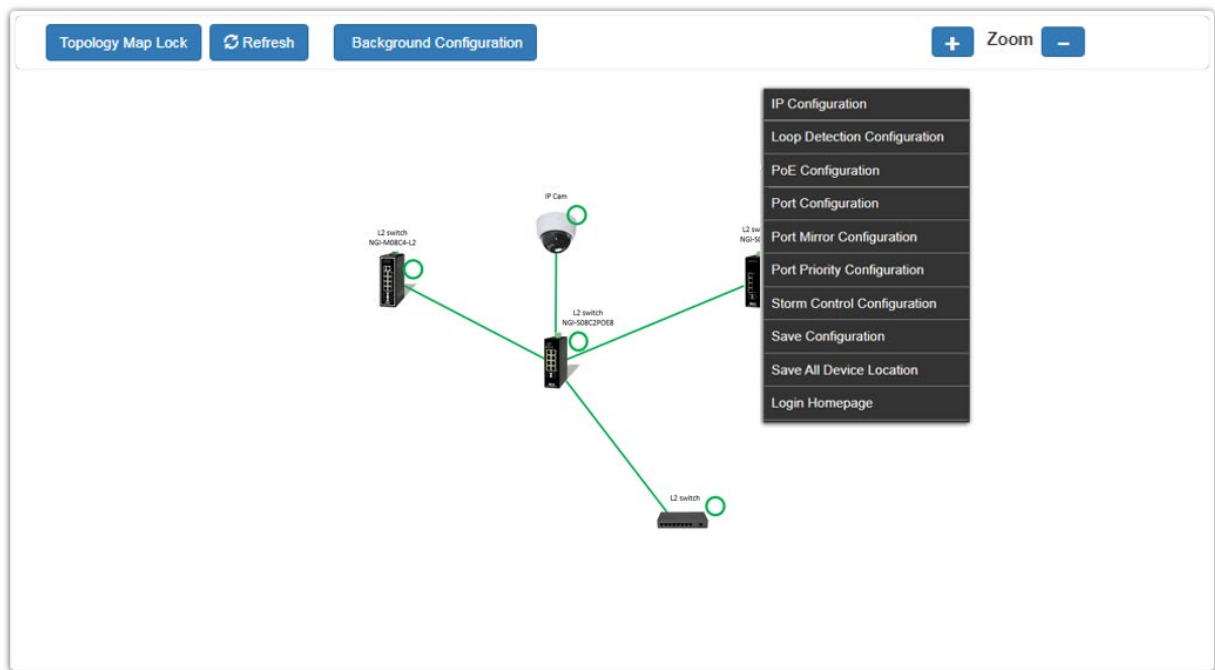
Topology Map Lock
Refresh
Background Configuration
+
Zoom
–

IP Configuration
Loop Detection Configuration
PoE Configuration
Port Configuration
Port Mirror Configuration
Port Priority Configuration
Storm Control Configuration
Save Configuration
Save All Device Location
Login Homepage

IP Cam

L2 switch
NGI-M08C4-L2

L2 switch
NGI-S08C2POE8

L2 sw
NGI-S0

L2 switch